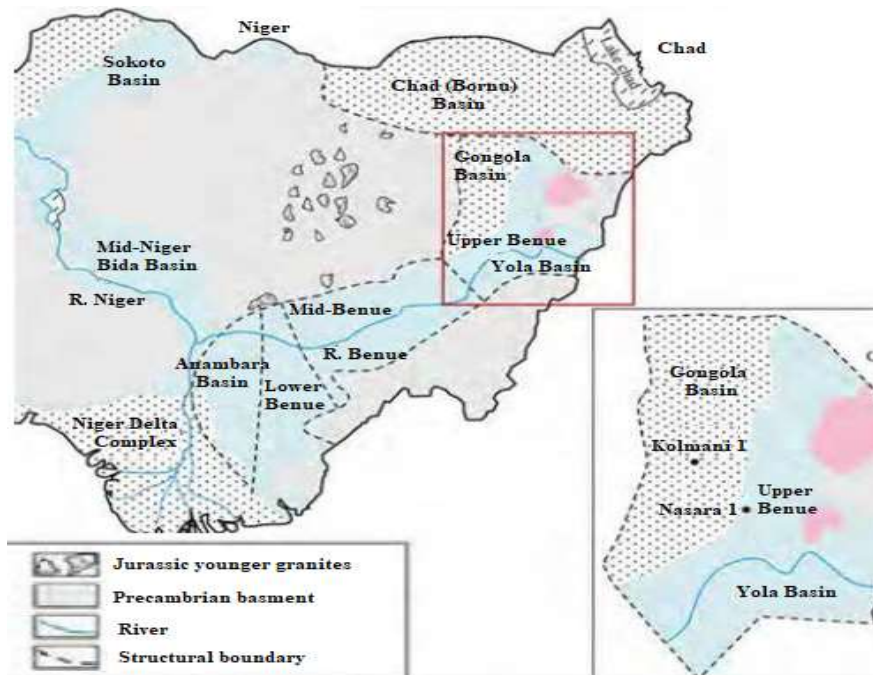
Niger
Chad
Lake Chad
Sokoto Basin
Chad (Bornu) Basin
Gongola Basin
Upper Benue
Yola Basin
Mid-Niger Bida Basin
R. Niger
Mid-Benue
R. Benue
Anambara Basin
Lower Benue
Niger Delta Complex
Gongola Basin
Kolmani 1
Upper Benue
Nasara 1
Yola Basin
Jurassic younger granites
Precambrian basment
River
Structural boundary